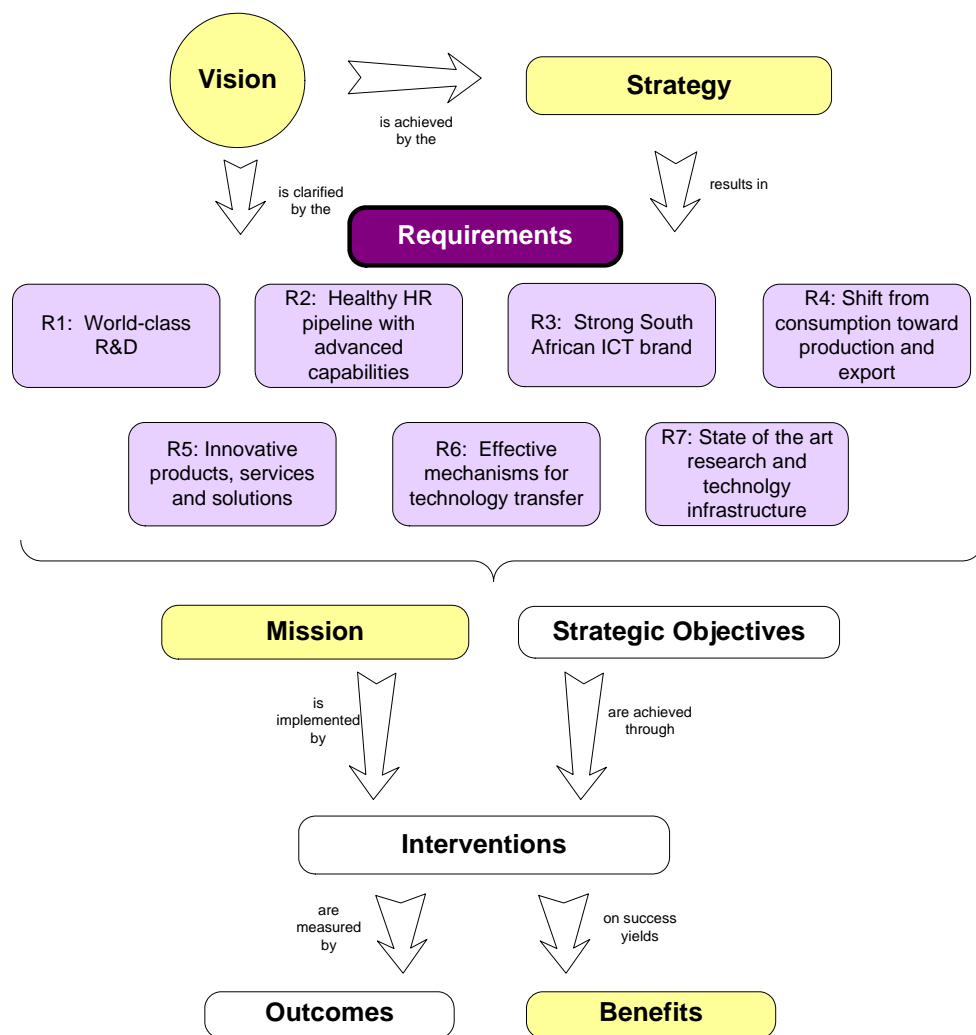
Vision

is achieved by the

Strategy

is clarified by the

results in

Requirements

R1: World-class R&D

R2: Healthy HR pipeline with advanced capabilities

R3: Strong South African ICT brand

R4: Shift from consumption toward production and export

R5: Innovative products, services and solutions

R6: Effective mechanisms for technology transfer

R7: State of the art research and technolgy infrastructure

Mission

Strategic Objectives

is implemented by

are achieved through

Interventions

are measured by

on success yields

Outcomes

Benefits